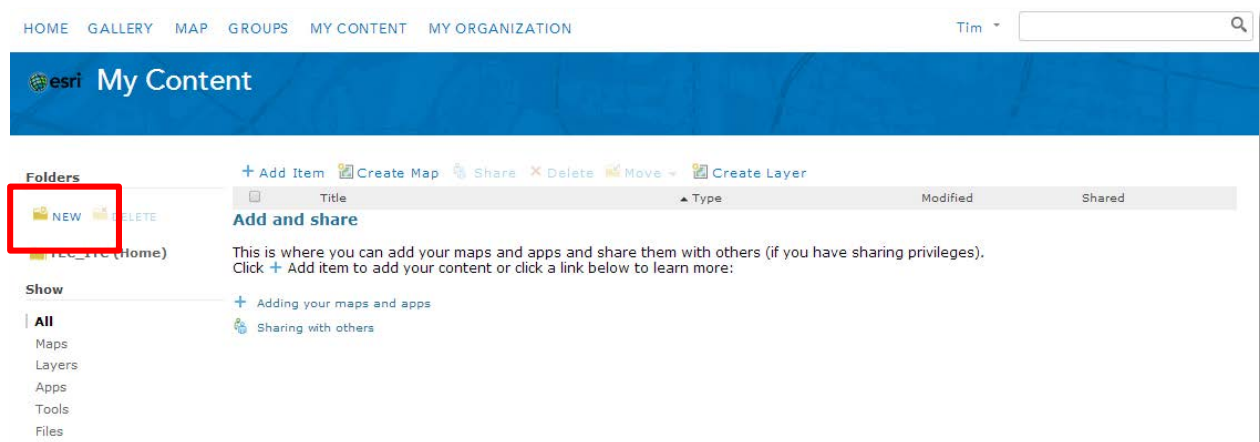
HOME GALLERY MAP GROUPS MY CONTENT MY ORGANIZATION

Tim

esri My Content

Folders

NEW DELETE

TLC_ITC (Home)

Show

All
Maps
Layers
Apps
Tools
Files

+ Add Item Create Map Share × Delete Move Create Layer

| | Title | ▲Type | Modified | Shared |
|---|---|---|---|---|

Add and share

This is where you can add your maps and apps and share them with others (if you have sharing privileges).
Click + Add item to add your content or click a link below to learn more:

+ Adding your maps and apps
Sharing with others